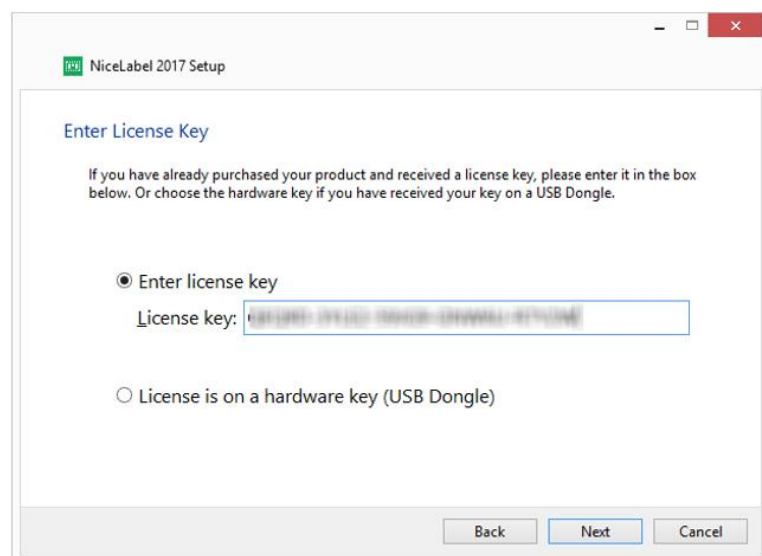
NiceLabel 2017 Setup

Enter License Key

If you have already purchased your product and received a license key, please enter it in the box below. Or choose the hardware key if you have received your key on a USB Dongle.

Enter license key

License key: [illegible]

License is on a hardware key (USB Dongle)

Back Next Cancel